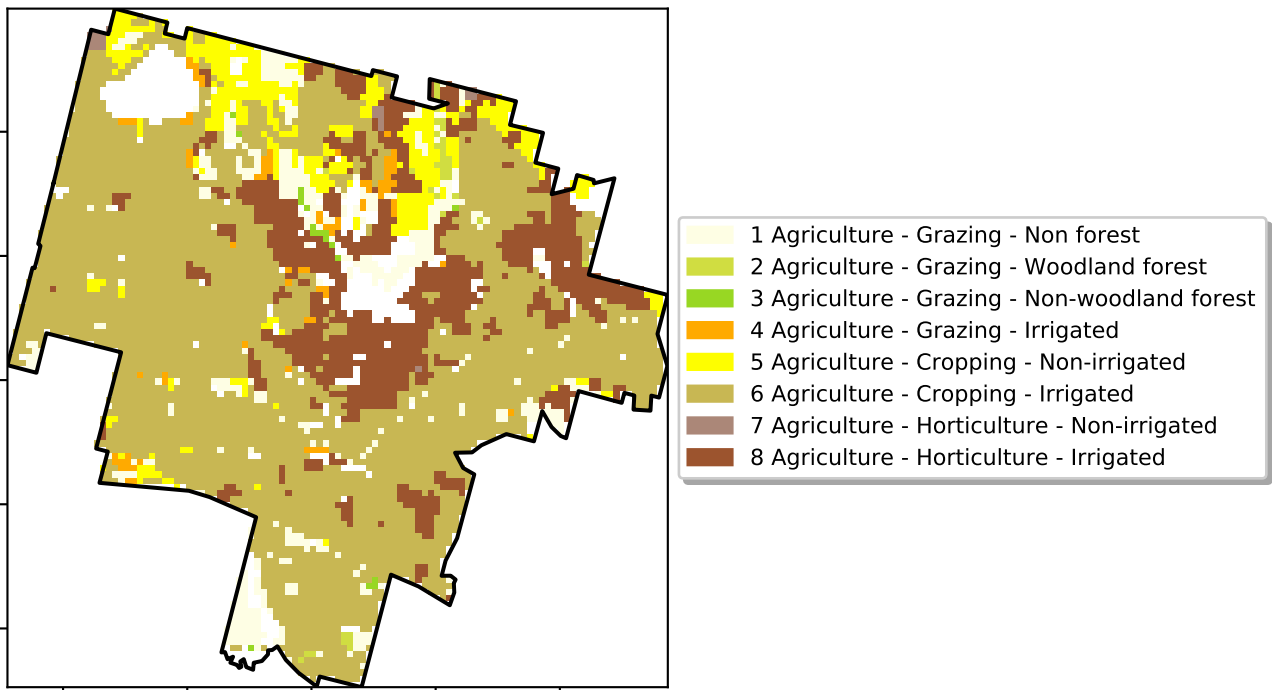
1 Agriculture - Grazing - Non forest
2 Agriculture - Grazing - Woodland forest
3 Agriculture - Grazing - Non-woodland forest
4 Agriculture - Grazing - Irrigated
5 Agriculture - Cropping - Non-irrigated
6 Agriculture - Cropping - Irrigated
7 Agriculture - Horticulture - Non-irrigated
8 Agriculture - Horticulture - Irrigated